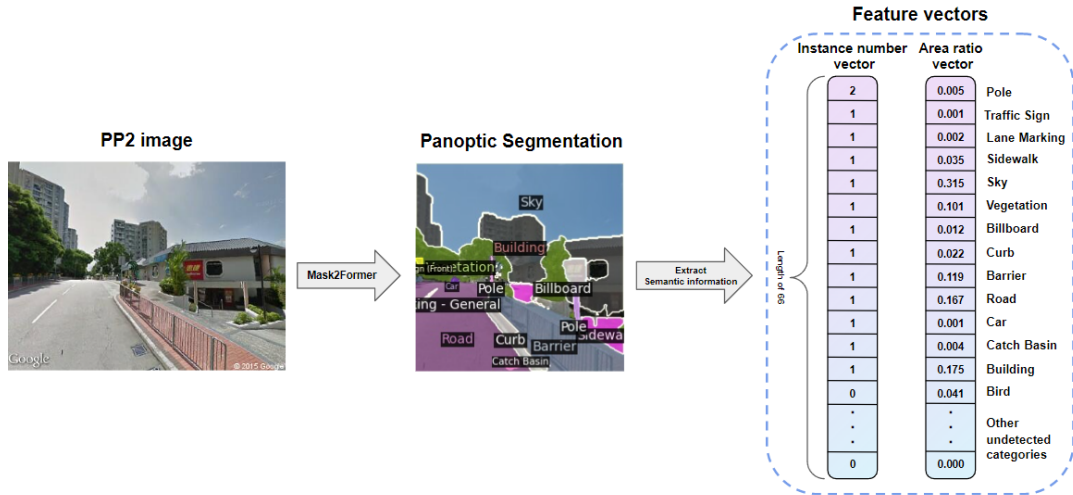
PP2 image

Google © 2015 Google

Mask2Former

Panoptic Segmentation

Sky
Building
gn (Front)
etation
Car
Pole
Billboard
ing - General
Pole
Road
Curb
Barrier
Sidewa
Catch Basin

Extract Semantic information

Feature vectors

Length of 66

| Instance number vector | Area ratio vector | |
|---|---|---|
| 2 | 0.005 | Pole |
| 1 | 0.001 | Traffic Sign |
| 1 | 0.002 | Lane Marking |
| 1 | 0.035 | Sidewalk |
| 1 | 0.315 | Sky |
| 1 | 0.101 | Vegetation |
| 1 | 0.012 | Billboard |
| 1 | 0.022 | Curb |
| 1 | 0.119 | Barrier |
| 1 | 0.167 | Road |
| 1 | 0.001 | Car |
| 1 | 0.004 | Catch Basin |
| 1 | 0.175 | Building |
| 0 | 0.041 | Bird |
| ⋮ | ⋮ | Other undetected categories |
| 0 | 0.000 | |